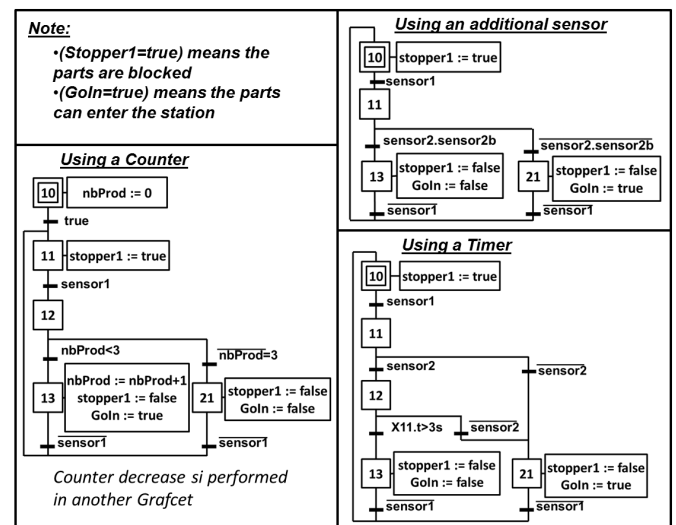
Note:

•(Stopper1=true) means the parts are blocked
•(GoIn=true) means the parts can enter the station

Using a Counter

10 nbProd := 0
true
11 stopper1 := true
sensor1
12
nbProd<3
$\overline{\text{nbProd}}$=3
13 nbProd := nbProd+1 stopper1 := false GoIn := true
21 stopper1 := false GoIn := false
$\overline{\text{sensor1}}$
$\overline{\text{sensor1}}$

Counter decrease si performed in another Grafcet

Using an additional sensor

10 stopper1 := true
sensor1
11
sensor2.sensor2b
$\overline{\text{sensor2.sensor2b}}$
13 stopper1 := false GoIn := false
21 stopper1 := false GoIn := true
$\overline{\text{sensor1}}$
$\overline{\text{sensor1}}$

Using a Timer

10 stopper1 := true
sensor1
11
sensor2
$\overline{\text{sensor2}}$
12
X11.t>3s
$\overline{\text{sensor2}}$
13 stopper1 := false GoIn := false
21 stopper1 := false GoIn := true
$\overline{\text{sensor1}}$
$\overline{\text{sensor1}}$